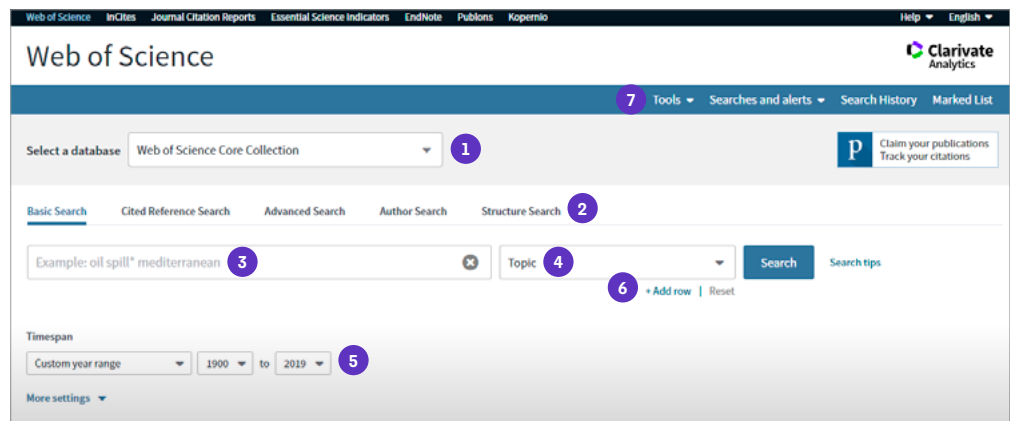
Web of Science InCites Journal Citation Reports Essential Science Indicators EndNote Publons Kopernio Help English

Web of Science

Clarivate Analytics

7 Tools Searches and alerts Search History Marked List

Select a database Web of Science Core Collection 1

P Claim your publications Track your citations

Basic Search Cited Reference Search Advanced Search Author Search Structure Search 2

Example: oil spill* mediterranean 3

Topic 4

Search Search tips

6 + Add row | Reset

Timespan

Custom year range 1900 to 2019 5

More settings